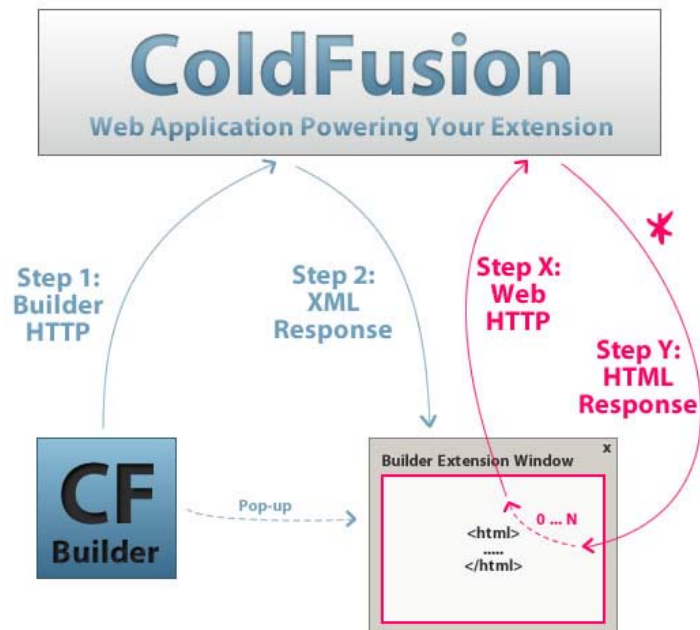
ColdFusion
Web Application Powering Your Extension

Step 1:
Builder
HTTP

Step 2:
XML
Response

Step X:
Web
HTTP

Step Y:
HTML
Response

*

CF
Builder

Pop-up

Builder Extension Window
x

0 ... N

<html>
......
</html>